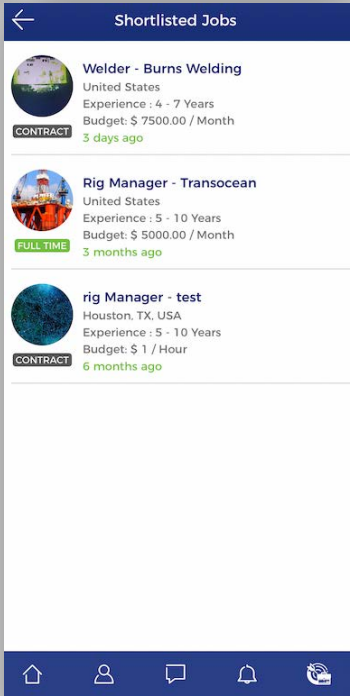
Shortlisted Jobs

CONTRACT
Welder - Burns Welding
United States
Experience : 4 - 7 Years
Budget: $ 7500.00 / Month
3 days ago

FULL TIME
Rig Manager - Transocean
United States
Experience : 5 - 10 Years
Budget: $ 5000.00 / Month
3 months ago

CONTRACT
rig Manager - test
Houston, TX, USA
Experience : 5 - 10 Years
Budget: $ 1 / Hour
6 months ago